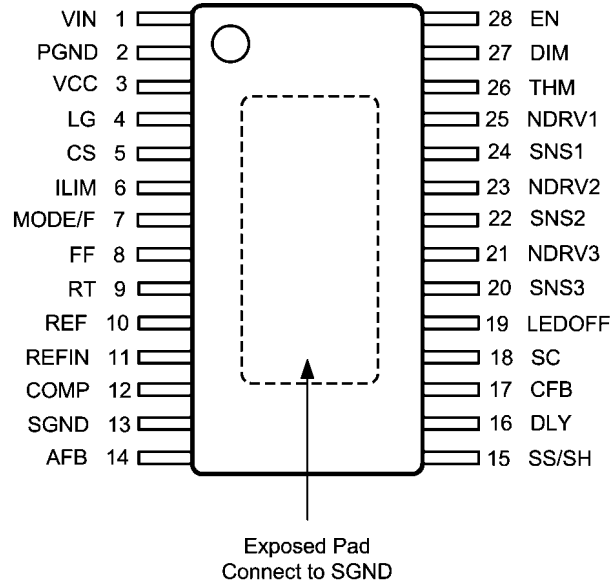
VIN 1
PGND 2
VCC 3
LG 4
CS 5
ILIM 6
MODE/F 7
FF 8
RT 9
REF 10
REFIN 11
COMP 12
SGND 13
AFB 14

28 EN
27 DIM
26 THM
25 NDRV1
24 SNS1
23 NDRV2
22 SNS2
21 NDRV3
20 SNS3
19 LEDOFF
18 SC
17 CFB
16 DLY
15 SS/SH

Exposed Pad
Connect to SGND